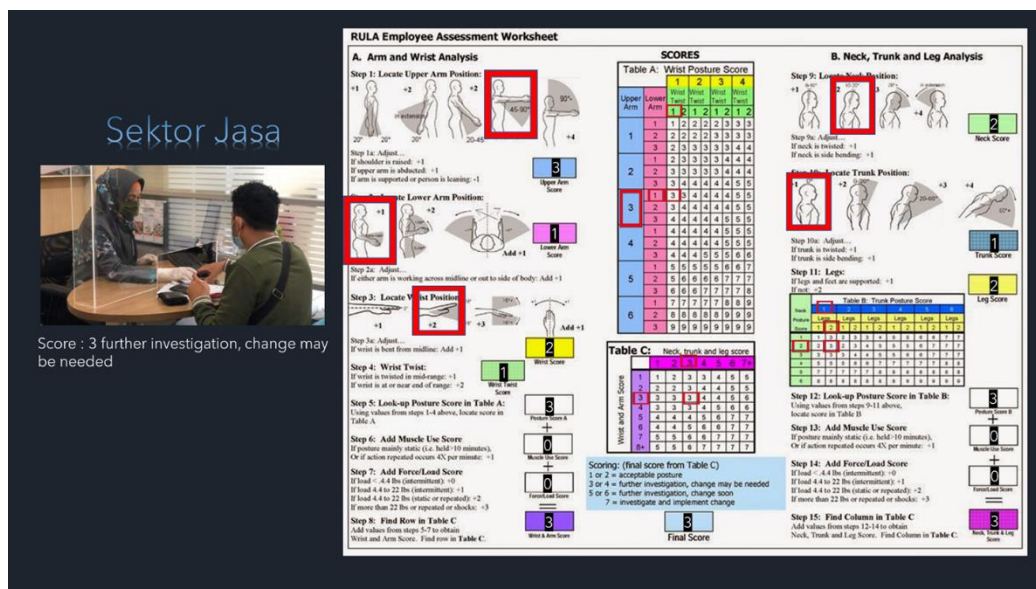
Sektor Jasa

Score : 3 further investigation, change may be needed

RULA Employee Assessment Worksheet

A. Arm and Wrist Analysis

Step 1: Locate Upper Arm Position:

+1 +2 +2 +3 +4

20° 20° 20-45° 45-90° 90°

Step 1a: Adjust...
If shoulder is raised: +1
If upper arm is abducted: +1
If arm is supported or person is leaning: -1

3
Upper Arm Score

Step 2: Locate Lower Arm Position:

+1 +2 Add +1

1
Lower Arm Score

Step 2a: Adjust...
If either arm is working across midline or out to side of body: Add +1

Step 3: Locate Wrist Position:

+1 +2 +3 Add +1

Step 3a: Adjust...
If wrist is bent from midline: Add +1

2
Wrist Score

Step 4: Wrist Twist:
If wrist is twisted in mid-range: +1
If wrist is at or near end of range: +2

1
Wrist Twist Score

Step 5: Look-up Posture Score in Table A:
Using values from steps 1-4 above, locate score in Table A

3
Posture Score A

Step 6: Add Muscle Use Score
If posture mainly static (i.e. held>10 minutes), Or if action repeated occurs 4X per minute: +1

+
0
Muscle Use Score

Step 7: Add Force/Load Score
If load < 4.4 lbs (intermittent): +0
If load 4.4 to 22 lbs (intermittent): +1
If load 4.4 to 22 lbs (static or repeated): +2
If more than 22 lbs or repeated or shocks: +3

+
0
Force/Load Score

Step 8: Find Row in Table C
Add values from steps 5-7 to obtain Wrist and Arm Score. Find row in Table C.

=
3
Wrist & Arm Score

SCORES

Table A: Wrist Posture Score

| Upper Arm | Lower Arm | 1 Wrist Twist 1 | 1 Wrist Twist 2 | 2 Wrist Twist 1 | 2 Wrist Twist 2 | 3 Wrist Twist 1 | 3 Wrist Twist 2 | 4 Wrist Twist 1 | 4 Wrist Twist 2 |
|---|---|---|---|---|---|---|---|---|---|
| 1 | 1 | 1 | 2 | 2 | 2 | 2 | 3 | 3 | 3 |
| | 2 | 2 | 2 | 2 | 2 | 3 | 3 | 3 | 3 |
| | 3 | 2 | 3 | 3 | 3 | 3 | 3 | 4 | 4 |
| 2 | 1 | 2 | 3 | 3 | 3 | 3 | 4 | 4 | 4 |
| | 2 | 3 | 3 | 3 | 3 | 3 | 4 | 4 | 4 |
| | 3 | 3 | 4 | 4 | 4 | 4 | 4 | 5 | 5 |
| 3 | 1 | 3 | 3 | 4 | 4 | 4 | 4 | 5 | 5 |
| | 2 | 3 | 4 | 4 | 4 | 4 | 4 | 5 | 5 |
| | 3 | 4 | 4 | 4 | 4 | 4 | 5 | 5 | 5 |
| 4 | 1 | 4 | 4 | 4 | 4 | 4 | 5 | 5 | 5 |
| | 2 | 4 | 4 | 4 | 4 | 4 | 5 | 5 | 5 |
| | 3 | 4 | 4 | 4 | 5 | 5 | 5 | 6 | 6 |
| 5 | 1 | 5 | 5 | 5 | 5 | 5 | 6 | 6 | 7 |
| | 2 | 5 | 6 | 6 | 6 | 6 | 7 | 7 | 7 |
| | 3 | 6 | 6 | 6 | 7 | 7 | 7 | 7 | 8 |
| 6 | 1 | 7 | 7 | 7 | 7 | 7 | 8 | 8 | 9 |
| | 2 | 8 | 8 | 8 | 8 | 8 | 9 | 9 | 9 |
| | 3 | 9 | 9 | 9 | 9 | 9 | 9 | 9 | 9 |

Table C: Neck, trunk and leg score

| Wrist and Arm Score | 1 | 2 | 3 | 4 | 5 | 6 | 7+ |
|---|---|---|---|---|---|---|---|
| 1 | 1 | 2 | 3 | 3 | 4 | 5 | 5 |
| 2 | 2 | 2 | 3 | 4 | 4 | 5 | 5 |
| 3 | 3 | 3 | 3 | 4 | 4 | 5 | 6 |
| 4 | 3 | 3 | 3 | 4 | 5 | 6 | 6 |
| 5 | 4 | 4 | 4 | 5 | 6 | 7 | 7 |
| 6 | 4 | 4 | 5 | 6 | 6 | 7 | 7 |
| 7 | 5 | 5 | 6 | 6 | 7 | 7 | 7 |
| 8+ | 5 | 5 | 6 | 7 | 7 | 7 | 7 |

Scoring: (final score from Table C)
1 or 2 = acceptable posture
3 or 4 = further investigation, change may be needed
5 or 6 = further investigation, change soon
7 = investigate and implement change

3
Final Score

B. Neck, Trunk and Leg Analysis

Step 9: Locate Neck Position:

+1 +2 +3 +4
0-10° 10-20° 20°+ in extension

Step 9a: Adjust...
If neck is twisted: +1
If neck is side bending: +1

2
Neck Score

Step 10: Locate Trunk Position:

+1 +2 +3 +4
0-20° 20-60° 60°+

Step 10a: Adjust...
If trunk is twisted: +1
If trunk is side bending: +1

1
Trunk Score

Step 11: Legs:
If legs and feet are supported: +1
If not: +2

2
Leg Score

Table B: Trunk Posture Score

| Neck Posture Score | 1 Legs 1 | 1 Legs 2 | 2 Legs 1 | 2 Legs 2 | 3 Legs 1 | 3 Legs 2 | 4 Legs 1 | 4 Legs 2 | 5 Legs 1 | 5 Legs 2 | 6 Legs 1 | 6 Legs 2 |
|---|---|---|---|---|---|---|---|---|---|---|---|---|
| 1 | 1 | 3 | 2 | 3 | 3 | 4 | 5 | 5 | 6 | 6 | 7 | 7 |
| 2 | 2 | 3 | 2 | 3 | 4 | 5 | 5 | 5 | 6 | 7 | 7 | 7 |
| 3 | 3 | 3 | 3 | 4 | 4 | 5 | 5 | 6 | 6 | 7 | 7 | 7 |
| 4 | 5 | 5 | 5 | 6 | 6 | 7 | 7 | 7 | 7 | 7 | 8 | 8 |
| 5 | 7 | 7 | 7 | 7 | 7 | 8 | 8 | 8 | 8 | 8 | 8 | 8 |
| 6 | 8 | 8 | 8 | 8 | 8 | 8 | 8 | 9 | 9 | 9 | 9 | 9 |

Step 12: Look-up Posture Score in Table B:
Using values from steps 9-11 above, locate score in Table B

3
Posture Score B

Step 13: Add Muscle Use Score
If posture mainly static (i.e. held>10 minutes), Or if action repeated occurs 4X per minute: +1

+
0
Muscle Use Score

Step 14: Add Force/Load Score
If load < 4.4 lbs (intermittent): +0
If load 4.4 to 22 lbs (intermittent): +1
If load 4.4 to 22 lbs (static or repeated): +2
If more than 22 lbs or repeated or shocks: +3

+
0
Force/Load Score

Step 15: Find Column in Table C
Add values from steps 12-14 to obtain Neck, Trunk and Leg Score. Find Column in Table C.

=
3
Neck, Trunk & Leg Score